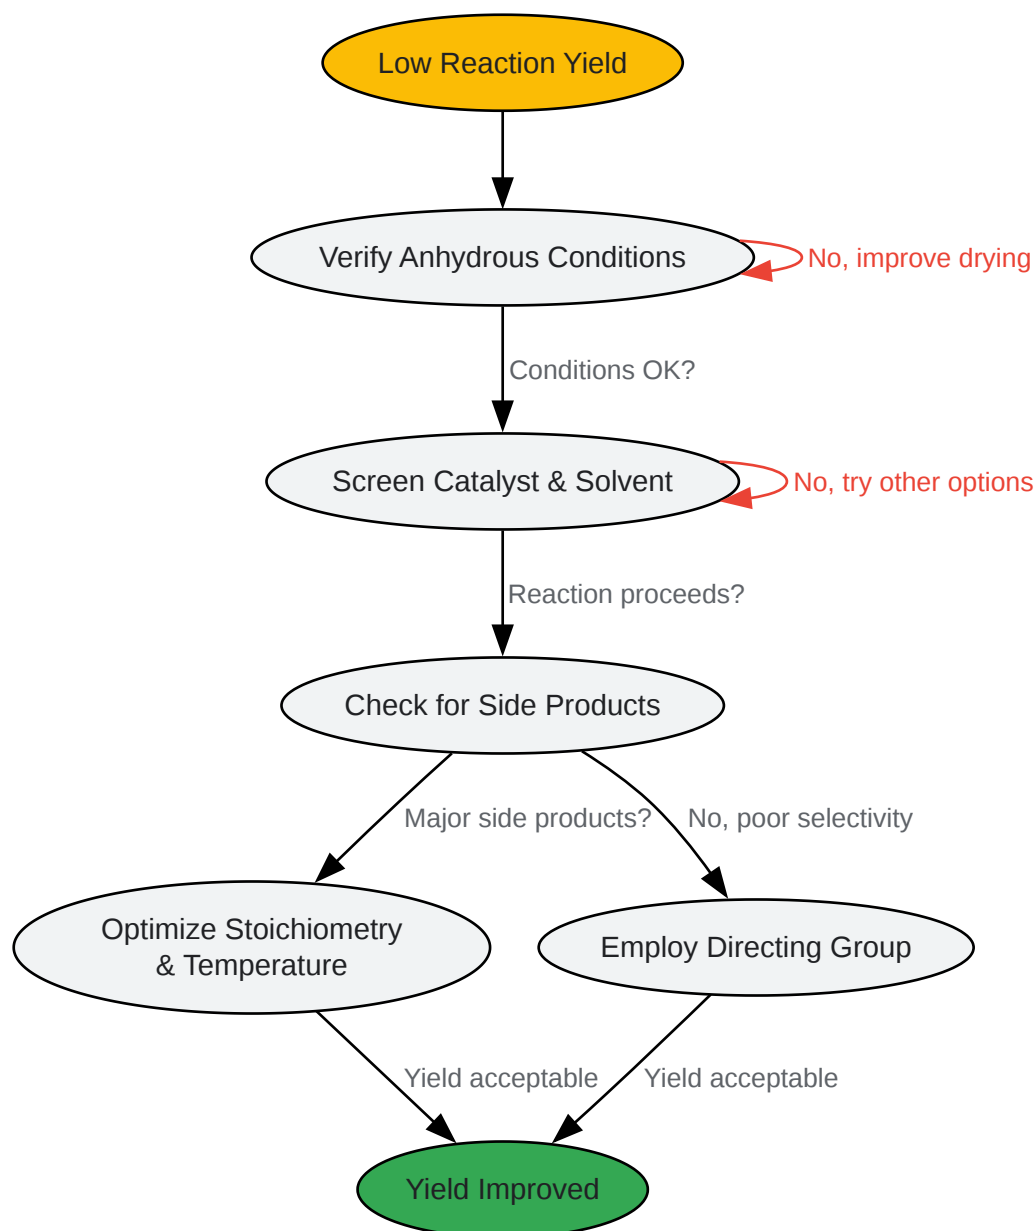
Low Reaction Yield

Verify Anhydrous Conditions

No, improve drying

Conditions OK?

Screen Catalyst & Solvent

No, try other options

Reaction proceeds?

Check for Side Products

Major side products?

No, poor selectivity

Optimize Stoichiometry & Temperature

Employ Directing Group

Yield acceptable

Yield acceptable

Yield Improved